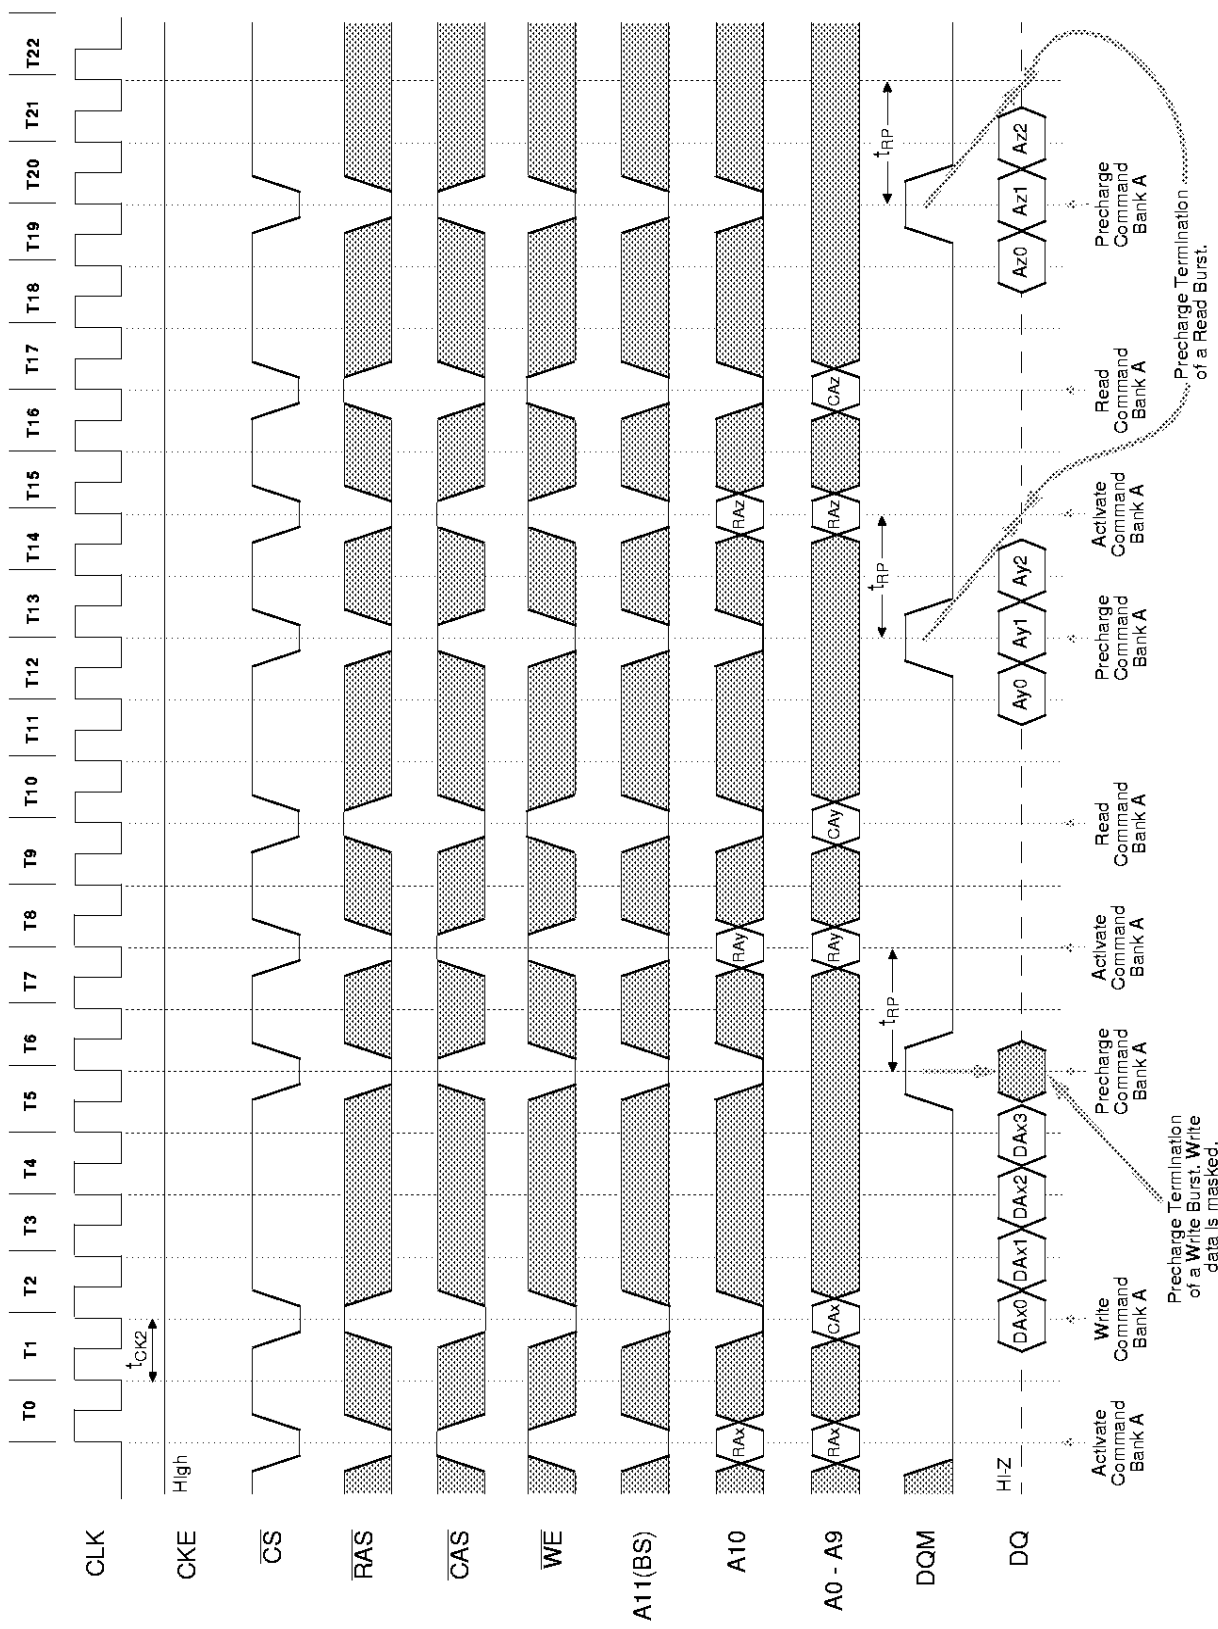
T0 T1 T2 T3 T4 T5 T6 T7 T8 T9 T10 T11 T12 T13 T14 T15 T16 T17 T18 T19 T20 T21 T22

CLK
CKE
$\overline{CS}$
$\overline{RAS}$
$\overline{CAS}$
$\overline{WE}$
A11(BS)
A10
A0 - A9
DQM
DQ

$t_{CK2}$
High
RAx RAy RAz
RAx CAx RAy CAy RAz CAz
$t_{RP}$ $t_{RP}$ $t_{RP}$
Hi-Z
DAx0 DAx1 DAx2 DAx3
Ay0 Ay1 Ay2
Az0 Az1 Az2

Activate Command Bank A
Write Command Bank A
Precharge Command Bank A
Activate Command Bank A
Read Command Bank A
Precharge Command Bank A
Activate Command Bank A
Read Command Bank A
Precharge Command Bank A

Precharge Termination of a Write Burst. Write data is masked.
Precharge Termination of a Read Burst.